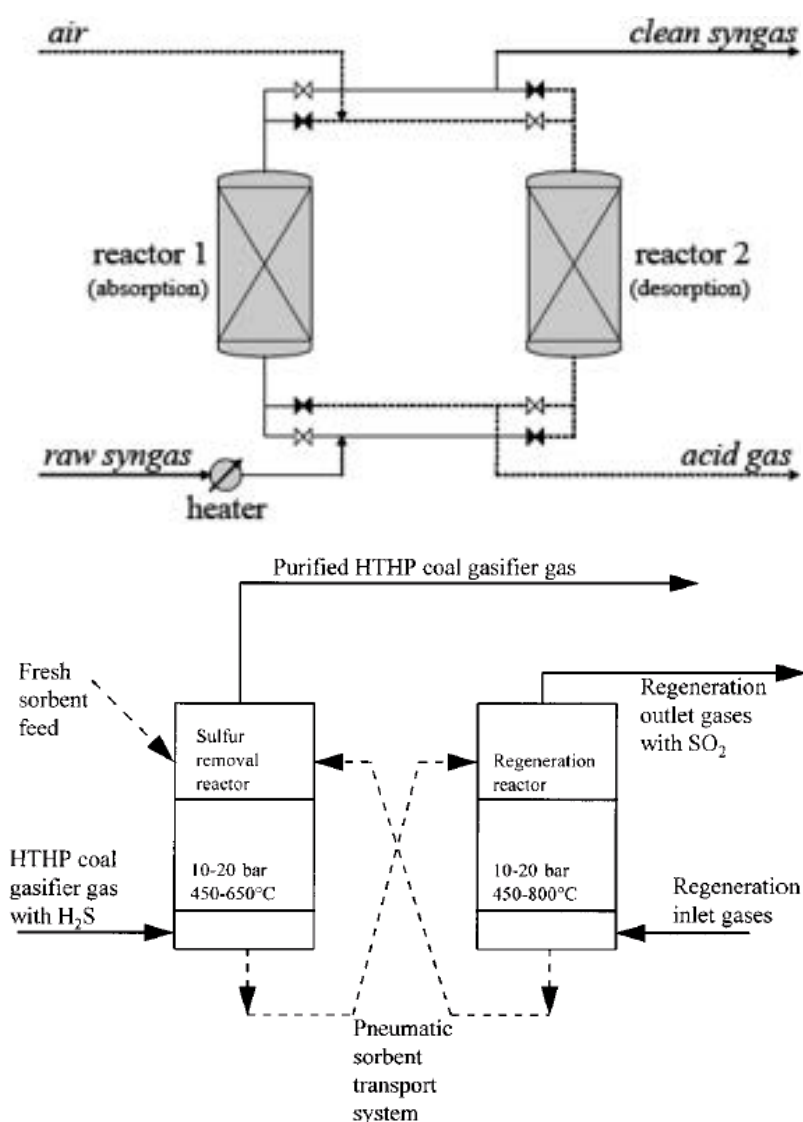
air

clean syngas

reactor 1
(absorption)

reactor 2
(desorption)

raw syngas

heater

acid gas

Purified HTHP coal gasifier gas

Fresh sorbent feed

Sulfur removal reactor

Regeneration reactor

Regeneration outlet gases with $SO_2$

HTHP coal gasifier gas with $H_2S$

10-20 bar
450-650°C

10-20 bar
450-800°C

Regeneration inlet gases

Pneumatic sorbent transport system